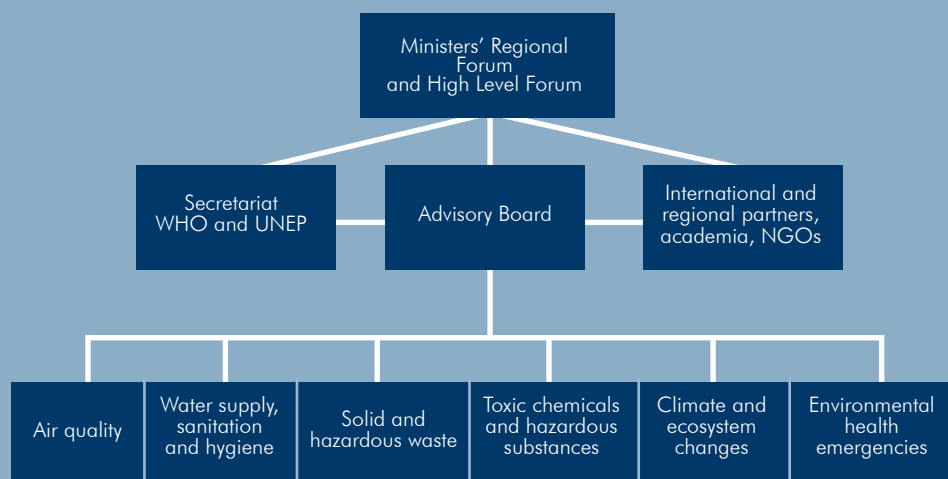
Ministers' Regional Forum and High Level Forum

Secretariat WHO and UNEP

Advisory Board

International and regional partners, academia, NGOs

Air quality

Water supply, sanitation and hygiene

Solid and hazardous waste

Toxic chemicals and hazardous substances

Climate and ecosystem changes

Environmental health emergencies